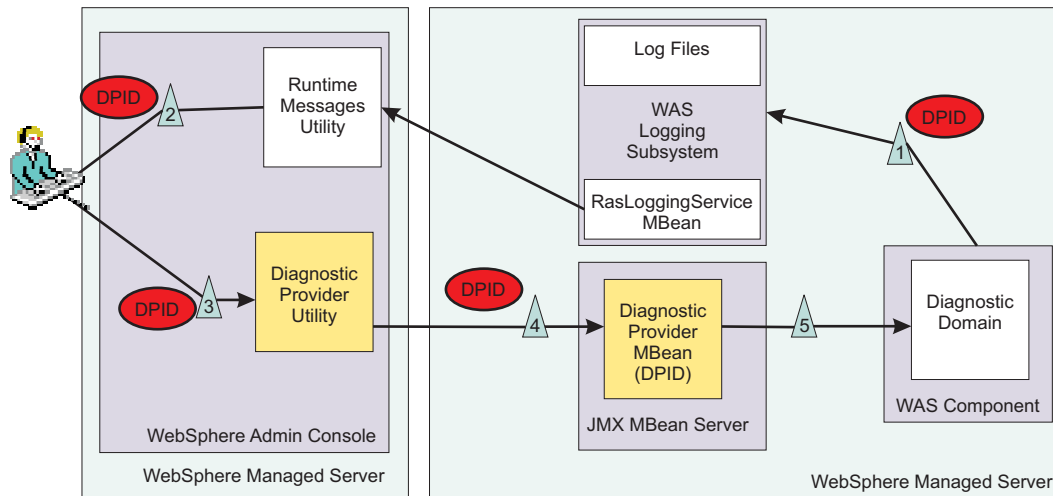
DPID
2
Runtime Messages Utility

Log Files

WAS Logging Subsystem

DPID
1

RasLoggingService MBean

DPID
3
Diagnostic Provider Utility

DPID
4
Diagnostic Provider MBean (DPID)

5
Diagnostic Domain

WAS Component

JMX MBean Server

WebSphere Admin Console

WebSphere Managed Server

WebSphere Managed Server